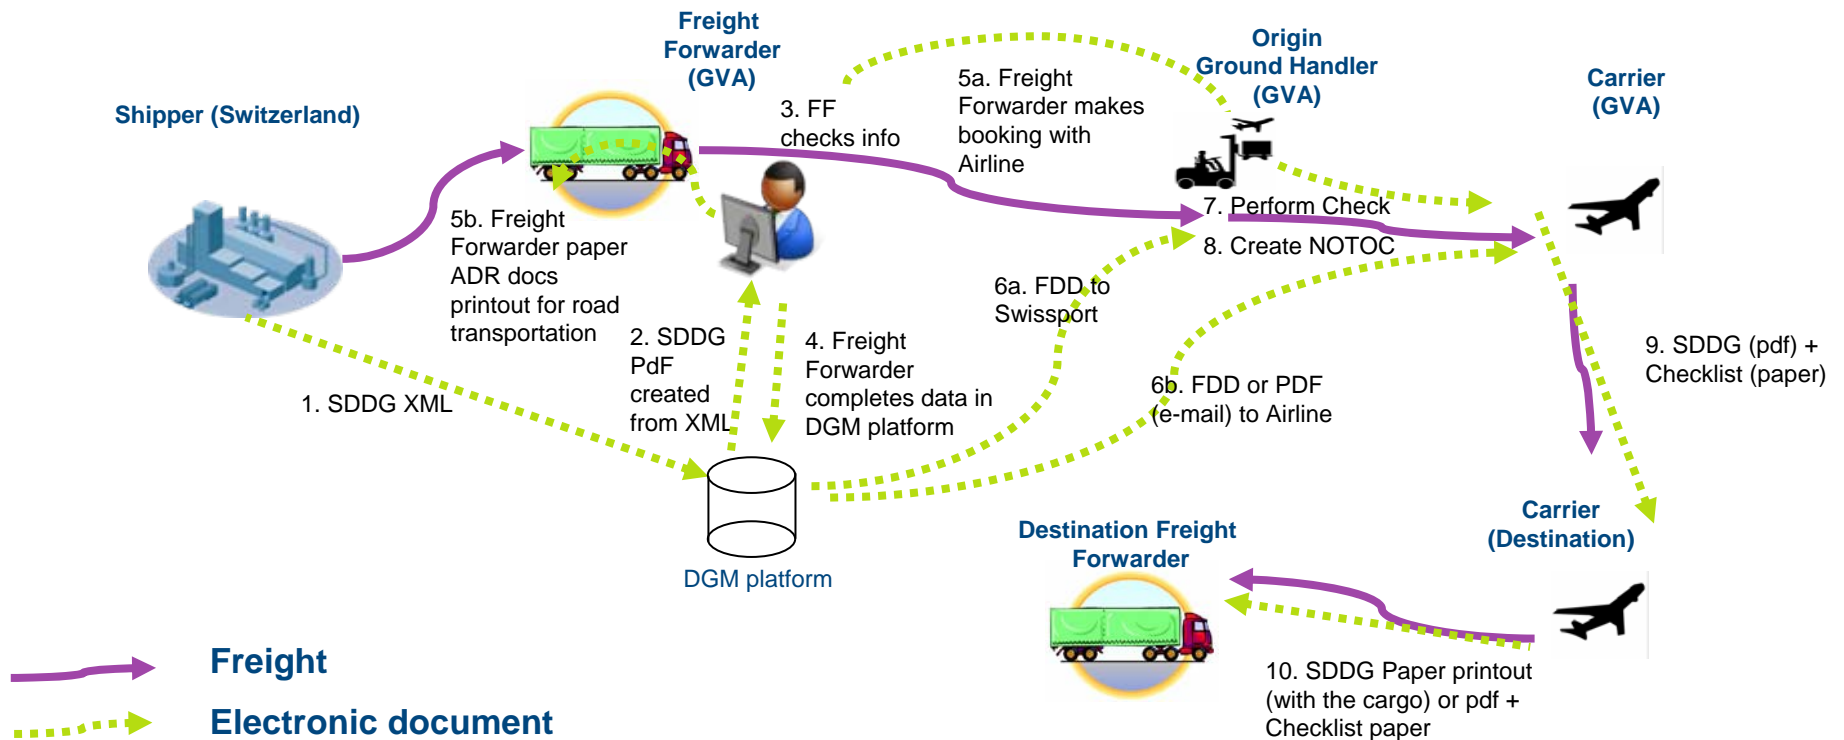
Freight Forwarder (GVA)

Origin Ground Handler (GVA)

Carrier (GVA)

Shipper (Switzerland)

3. FF checks info

5a. Freight Forwarder makes booking with Airline

5b. Freight Forwarder paper ADR docs printout for road transportation

7. Perform Check

8. Create NOTOC

6a. FDD to Swissport

2. SDDG PdF created from XML

4. Freight Forwarder completes data in DGM platform

9. SDDG (pdf) + Checklist (paper)

1. SDDG XML

6b. FDD or PDF (e-mail) to Airline

Carrier (Destination)

Destination Freight Forwarder

DGM platform

Freight

Electronic document

10. SDDG Paper printout (with the cargo) or pdf + Checklist paper